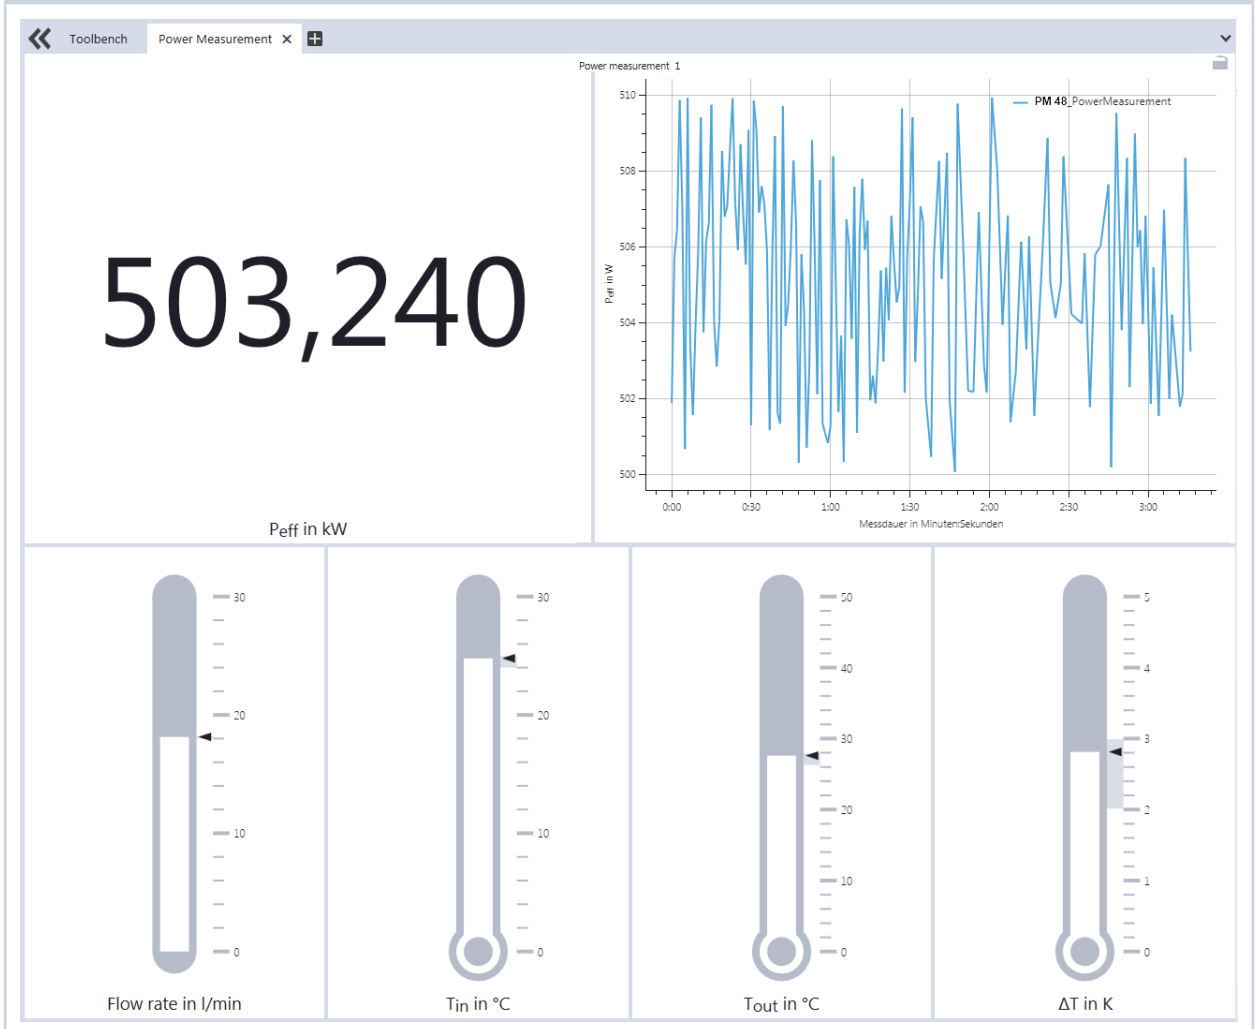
Toolbench Power Measurement ✕

Power measurement 1

503,240

Peff in kW

PM 48_PowerMeasurement

510
508
506
504
502
500

Peff in W

0:00 0:30 1:00 1:30 2:00 2:30 3:00

Messdauer in Minuten:Sekunden

30
20
10
0

Flow rate in l/min

30
20
10
0

Tin in °C

50
40
30
20
10
0

Tout in °C

5
4
3
2
1
0

ΔT in K